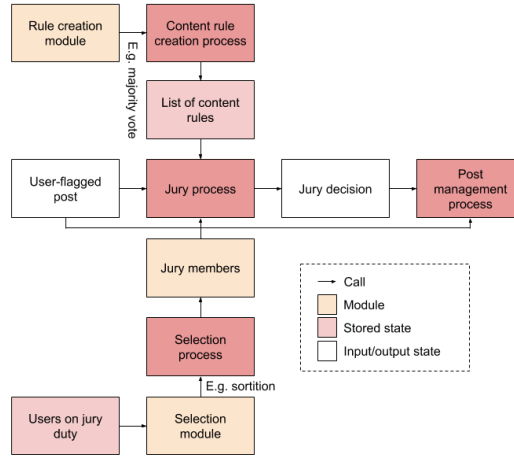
Rule creation module

Content rule creation process

E.g. majority vote

List of content rules

User-flagged post

Jury process

Jury decision

Post management process

Jury members

Call

Module

Stored state

Input/output state

Selection process

E.g. sortition

Users on jury duty

Selection module